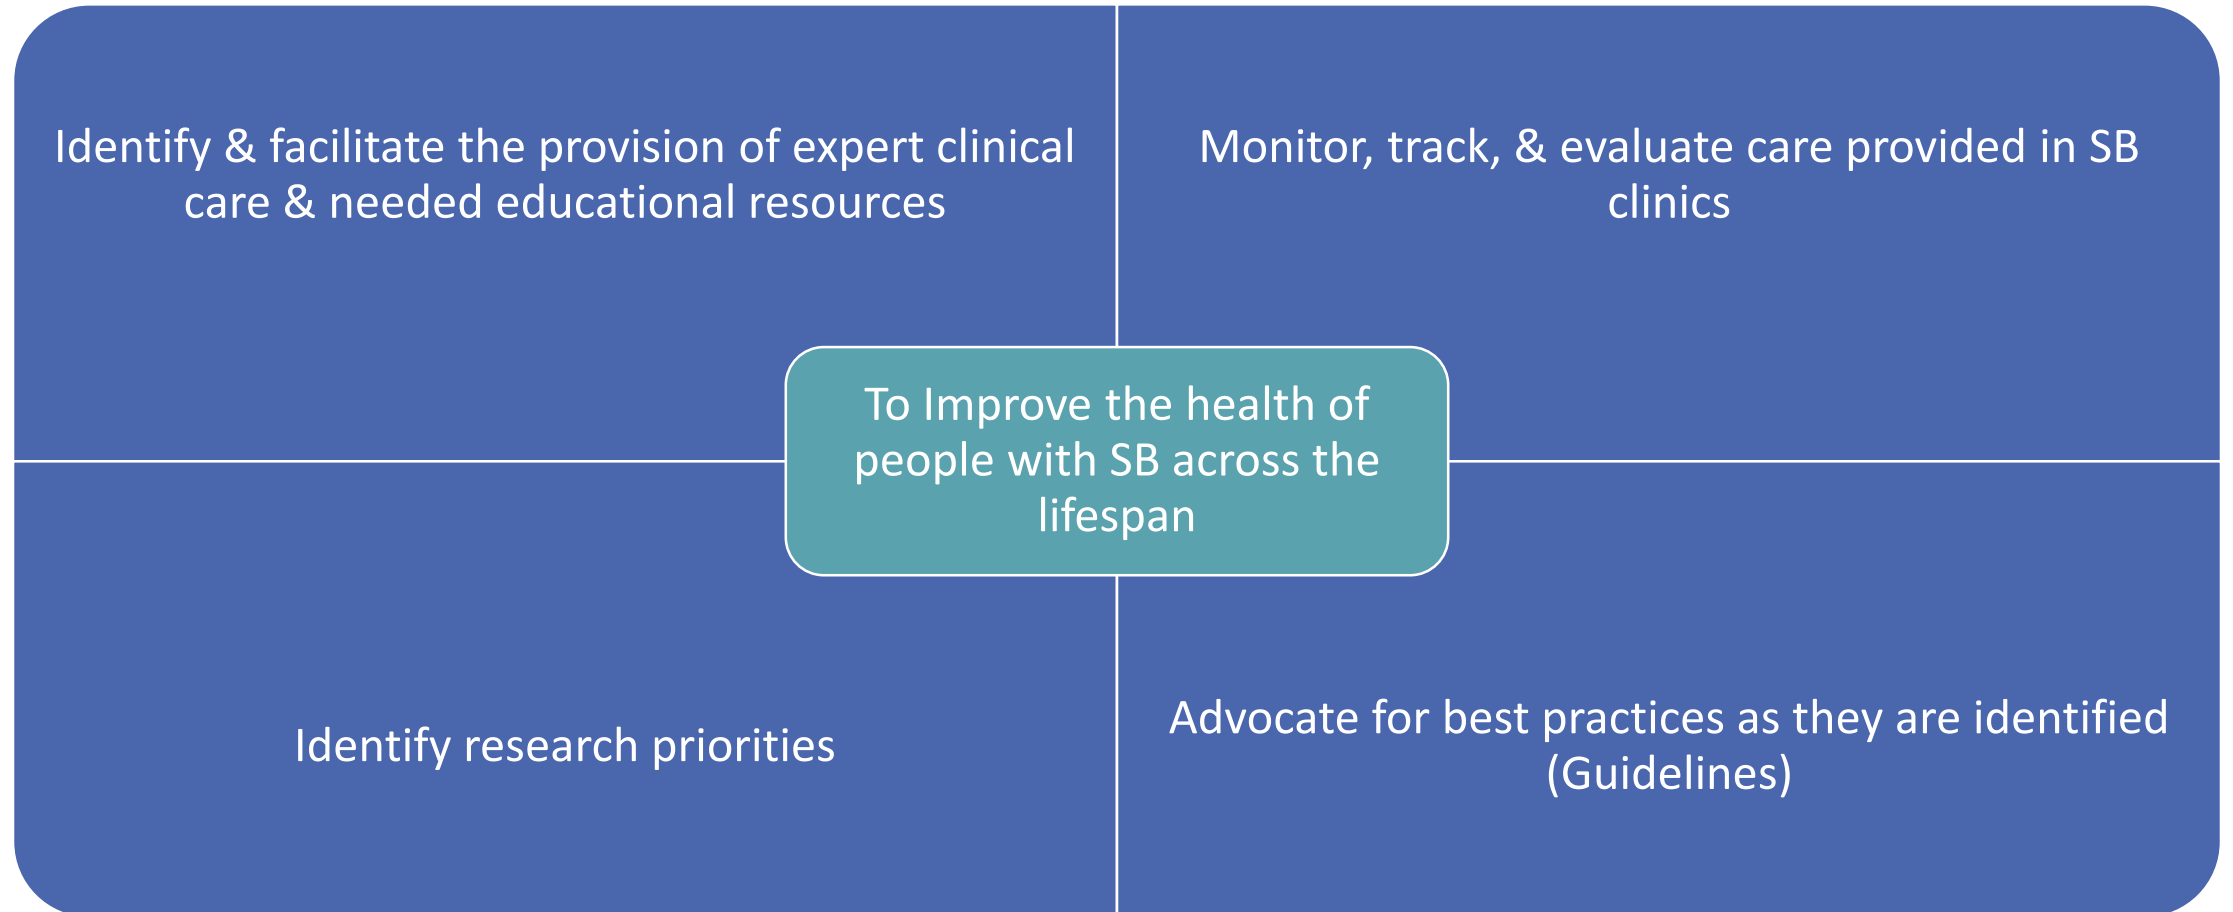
Identify & facilitate the provision of expert clinical care & needed educational resources

Monitor, track, & evaluate care provided in SB clinics

To Improve the health of people with SB across the lifespan

Identify research priorities

Advocate for best practices as they are identified (Guidelines)